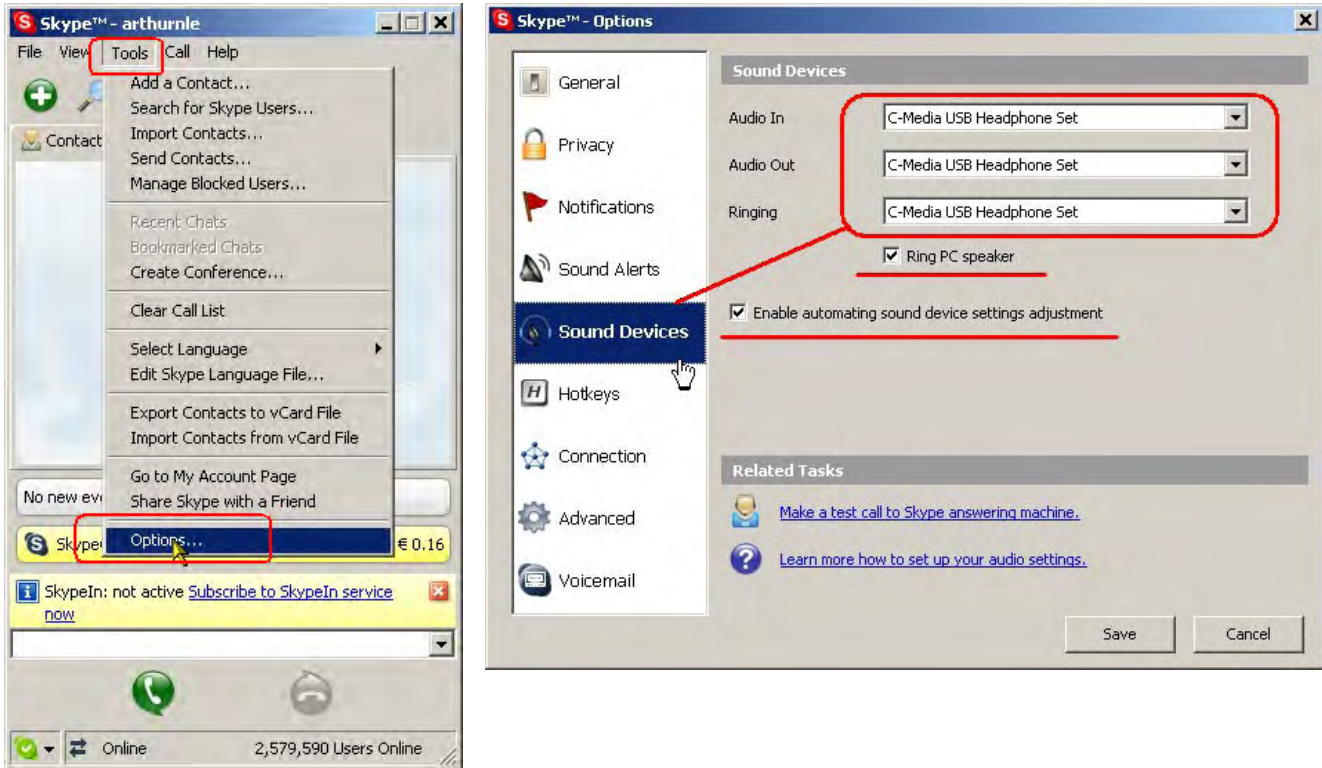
Skype™ - arthurnle

File View Tools Call Help

Contact

Add a Contact...
Search for Skype Users...
Import Contacts...
Send Contacts...
Manage Blocked Users...

Recent Chats
Bookmarked Chats
Create Conference...

Clear Call List

Select Language
Edit Skype Language File...

Export Contacts to vCard File
Import Contacts from vCard File

Go to My Account Page
Share Skype with a Friend

Options...

No new ev

Skype

€ 0.16

SkypeIn: not active Subscribe to SkypeIn service now

Online 2,579,590 Users Online

Skype™ - Options

General
Privacy
Notifications
Sound Alerts
Sound Devices
Hotkeys
Connection
Advanced
Voicemail

Sound Devices

Audio In C-Media USB Headphone Set
Audio Out C-Media USB Headphone Set
Ringing C-Media USB Headphone Set

Ring PC speaker

Enable automating sound device settings adjustment

Related Tasks

Make a test call to Skype answering machine.

Learn more how to set up your audio settings.

Save Cancel